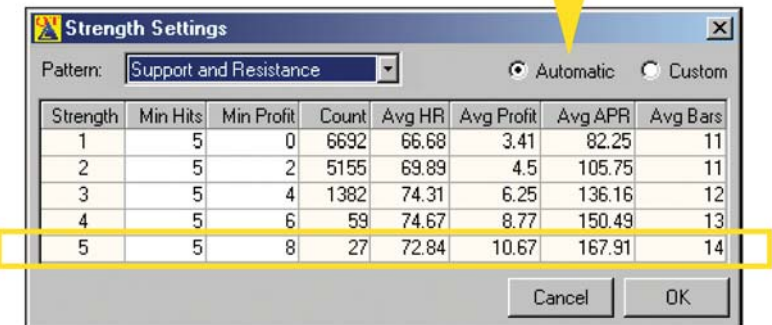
Strength Settings

Pattern: Support and Resistance

Automatic Custom

| Strength | Min Hits | Min Profit | Count | Avg HR | Avg Profit | Avg APR | Avg Bars |
|---|---|---|---|---|---|---|---|
| 1 | 5 | 0 | 6692 | 66.68 | 3.41 | 82.25 | 11 |
| 2 | 5 | 2 | 5155 | 69.89 | 4.5 | 105.75 | 11 |
| 3 | 5 | 4 | 1382 | 74.31 | 6.25 | 136.16 | 12 |
| 4 | 5 | 6 | 59 | 74.67 | 8.77 | 150.49 | 13 |
| 5 | 5 | 8 | 27 | 72.84 | 10.67 | 167.91 | 14 |

Cancel OK